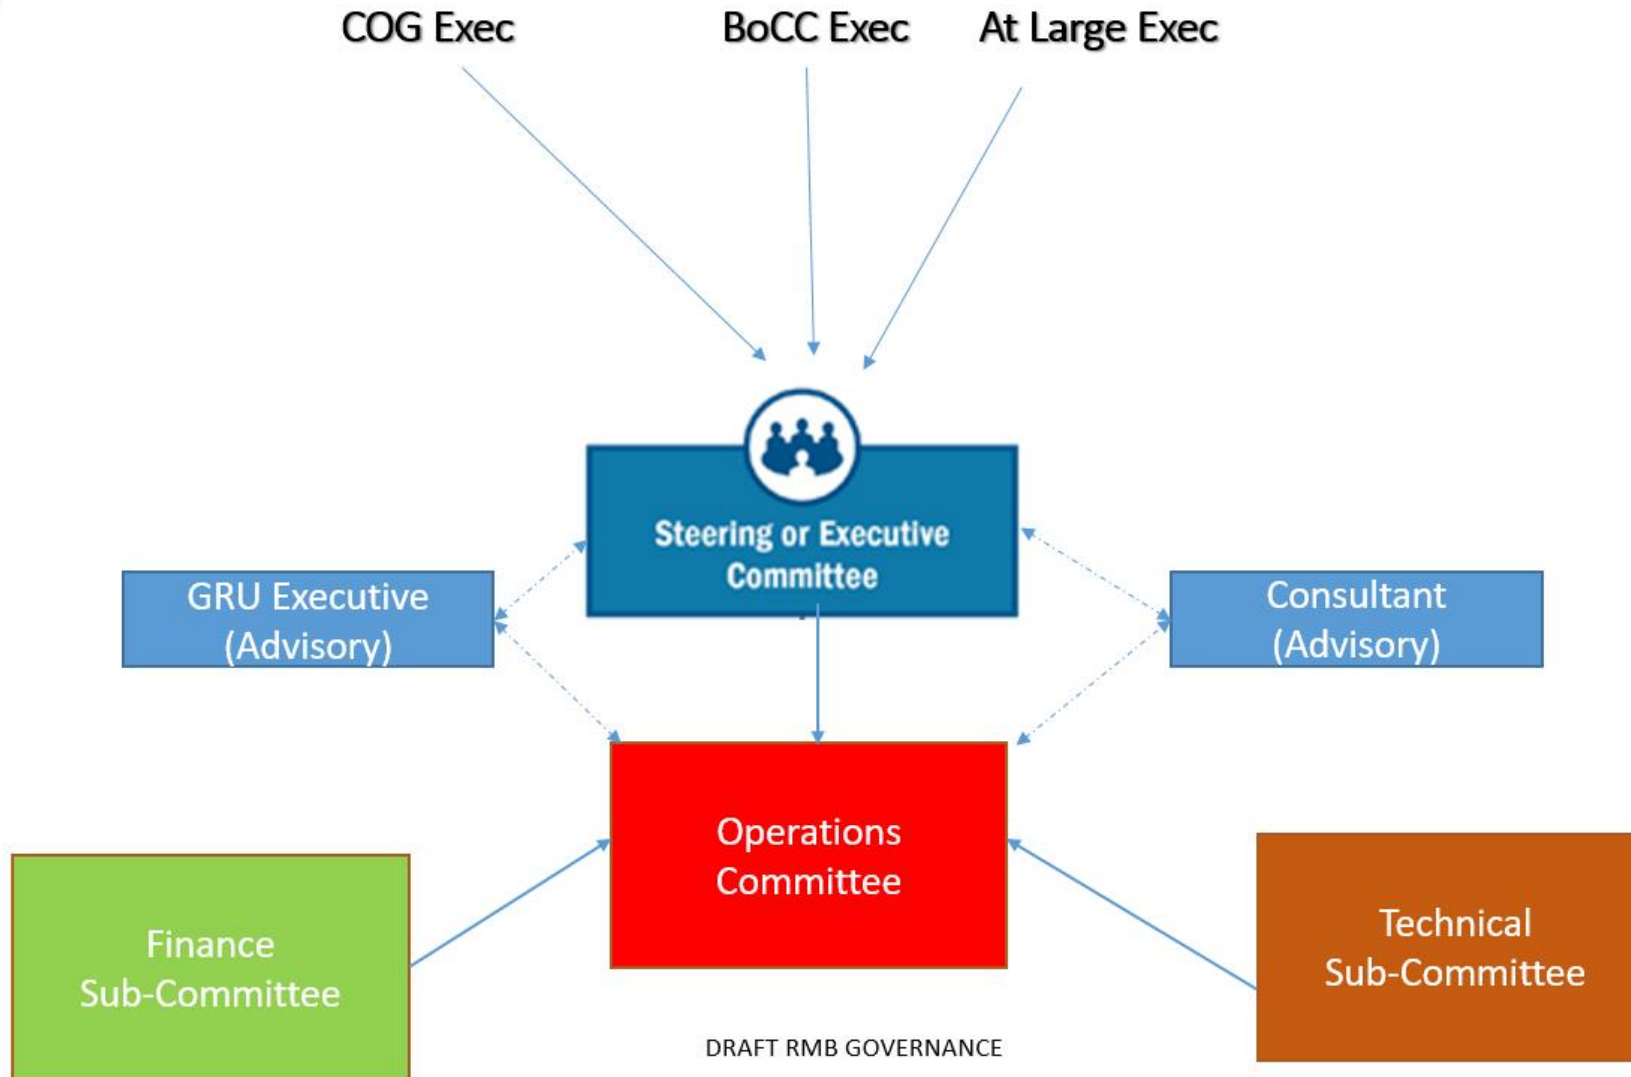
COG Exec

BoCC Exec

At Large Exec

Steering or Executive Committee

GRU Executive (Advisory)

Consultant (Advisory)

Operations Committee

Finance Sub-Committee

Technical Sub-Committee

DRAFT RMB GOVERNANCE